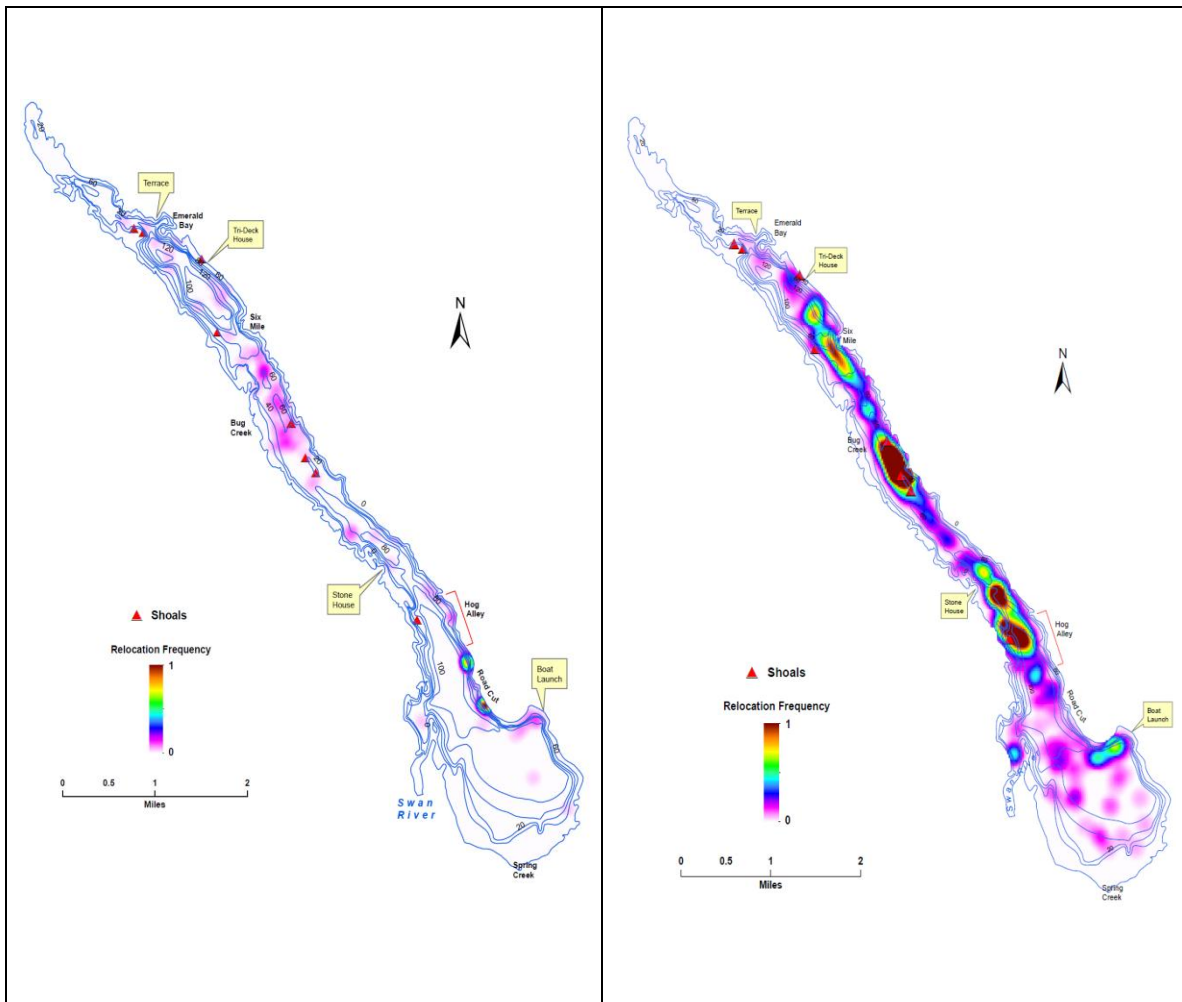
Terrace

Emerald Bay

Tri-Deck House

Six Mile

Bug Creek

Stone House

Hog Alley

Road Cut

Boat Launch

Swan River

Spring Creek

N

▲ Shoals

Relocation Frequency

1

0

0 0.5 1 2

Miles

20
60
80
120
100
60
60
40
80
40
80
0
60
80
100
80
20

Terrace

Emerald Bay

Tri-Deck House

Six Mile

Bug Creek

Stone House

Hog Alley

Road Cut

Boat Launch

Spring Creek

N

▲ Shoals

Relocation Frequency

1

0

0 0.5 1 2

Miles